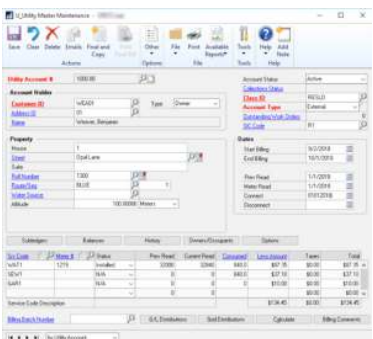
SI_Utility Master Maintenance

Save Clear Delete Emails Find and Copy Other File Print Available Reports Tools Help Add Note
Actions Options File Tools Help

Utility Account # 100000
Account Status Active
Collections Status
Class ID RESLD
Account Type External
Outstanding Work Orders
GIS Code 01

Account Holder
Customer ID WEA01 Type Owner
Address ID 01
Name Weaver, Benjamin

Property
House 1
Street Opal Lane
Suite
Roll Number 1300
Route/Seq BLUE 1
Water Source
Altitude 100.00000 Meters

Dates
Start Billing 6/2/2008
End Billing 10/1/2018
Prev Read 1/1/2019
Meter Read 1/1/2019
Connect 07/01/2018
Disconnect

Subledgers Balances History Owners/Occupants Options

| Svc Code | Meter # | Status | Prev Read | Current Read | Consumed | Line Amount | Taxes | Total |
|---|---|---|---|---|---|---|---|---|
| WAT1 | 1219 | Installed | 32000 | 32640 | 640.0 | $97.35 | $0.00 | $97.35 |
| SEW1 | | N/A | 0 | 0 | 640.0 | $37.10 | $0.00 | $37.10 |
| GAR1 | | N/A | 0 | 0 | 0 | $10.00 | $0.00 | $10.00 |
| | | | 0 | 0 | 0 | $0.00 | $0.00 | $0.00 |

Service Code Description $134.45 $0.00 $134.45

Billing Batch Number G/L Distributions Bill Distributions Calculate Billing Comments